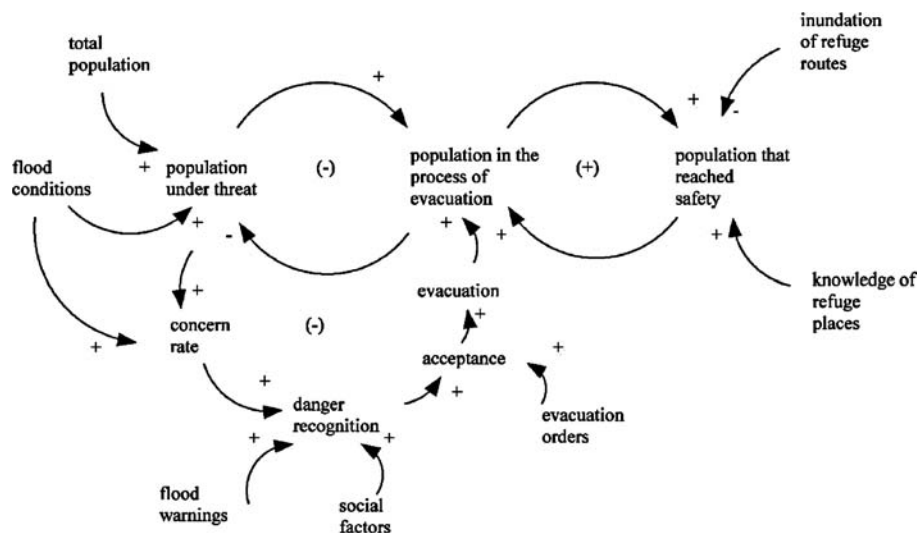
total population

inundation of refuge routes

+

+

-

flood conditions

+

population under threat

(-)

population in the process of evacuation

(+)

population that reached safety

+

-

+

+

+

+

knowledge of refuge places

evacuation

+

concern rate

(-)

+

+

acceptance

+

+

+

danger recognition

+

evacuation orders

+

+

flood warnings

social factors